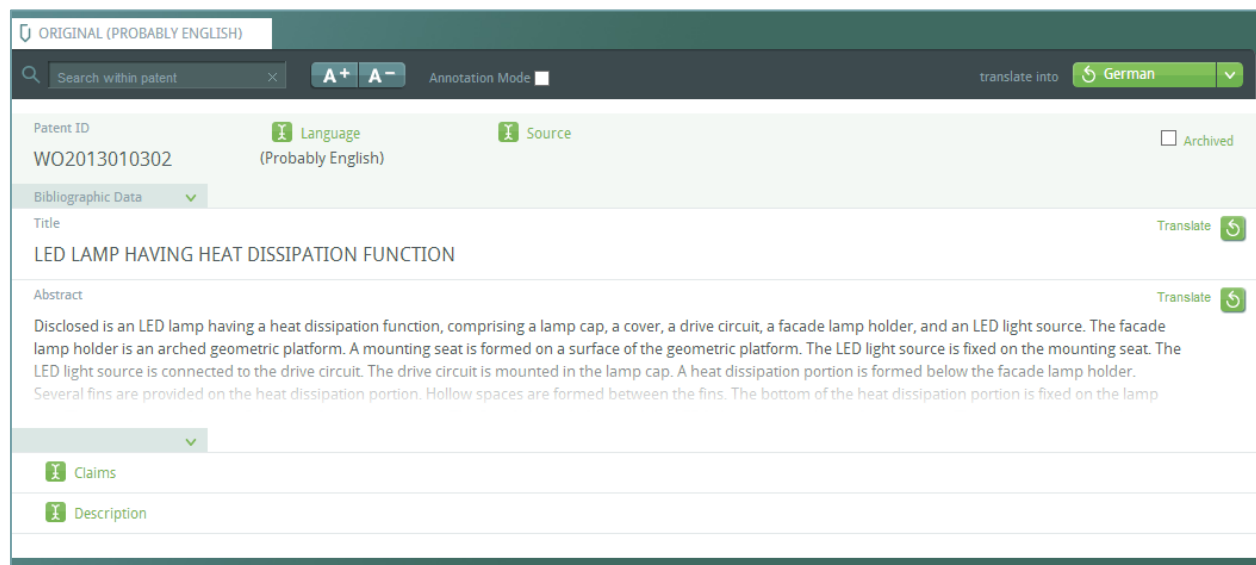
ORIGINAL (PROBABLY ENGLISH)

Search within patent

A+ A−

Annotation Mode

translate into German

Patent ID
WO2013010302

Language
(Probably English)

Source

Archived

Bibliographic Data

Title
LED LAMP HAVING HEAT DISSIPATION FUNCTION

Translate

Abstract

Translate

Disclosed is an LED lamp having a heat dissipation function, comprising a lamp cap, a cover, a drive circuit, a facade lamp holder, and an LED light source. The facade lamp holder is an arched geometric platform. A mounting seat is formed on a surface of the geometric platform. The LED light source is fixed on the mounting seat. The LED light source is connected to the drive circuit. The drive circuit is mounted in the lamp cap. A heat dissipation portion is formed below the facade lamp holder. Several fins are provided on the heat dissipation portion. Hollow spaces are formed between the fins. The bottom of the heat dissipation portion is fixed on the lamp

Claims

Description